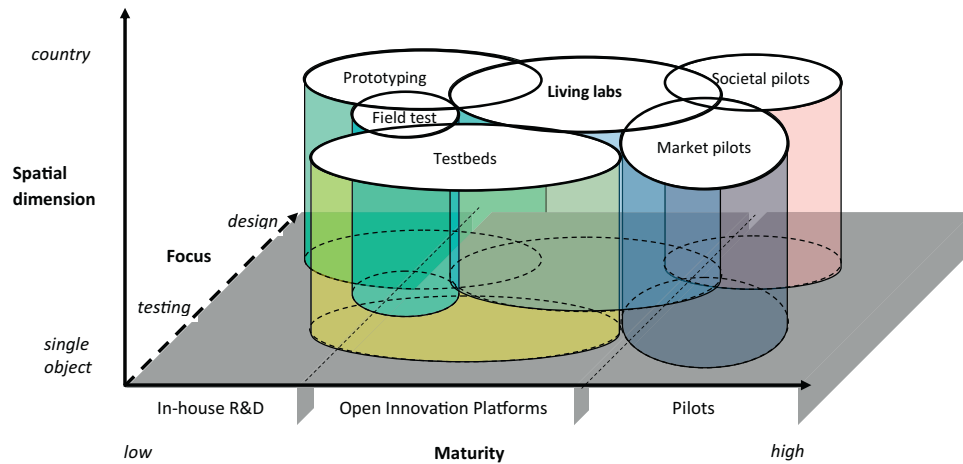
country

Spatial dimension

single object

design

Focus

testing

Prototyping

Living labs

Societal pilots

Field test

Market pilots

Testbeds

In-house R&D

Open Innovation Platforms

Pilots

low

Maturity

high